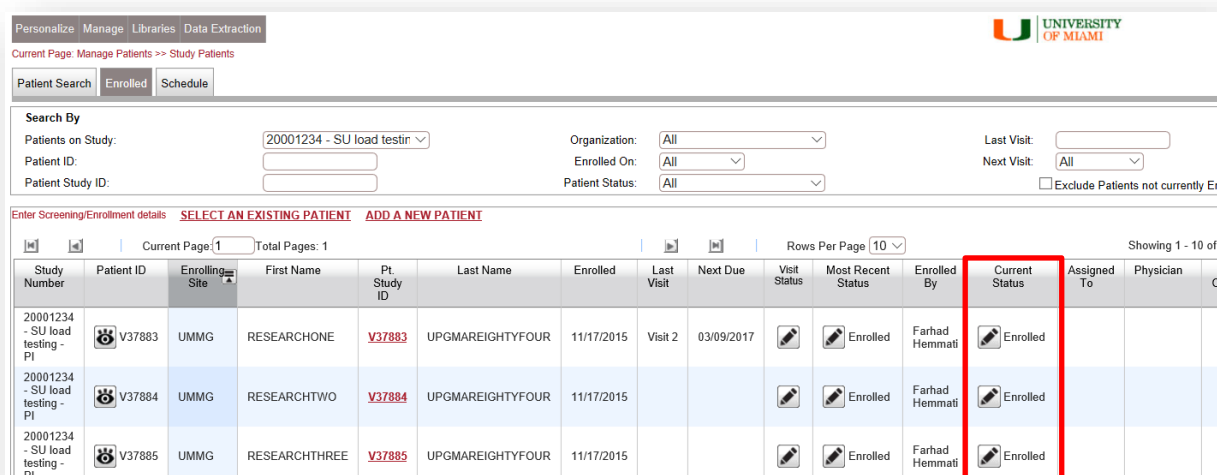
Personalize Manage Libraries Data Extraction

UNIVERSITY OF MIAMI

Current Page: Manage Patients >> Study Patients

Patient Search Enrolled Schedule

Search By

Patients on Study: 20001234 - SU load testin

Patient ID:

Patient Study ID:

Organization: All

Enrolled On: All

Patient Status: All

Last Visit:

Next Visit: All

Exclude Patients not currently E

Enter Screening/Enrollment details SELECT AN EXISTING PATIENT ADD A NEW PATIENT

Current Page: 1 Total Pages: 1

Rows Per Page 10

Showing 1 - 10 of

| Study Number | Patient ID | Enrolling Site | First Name | Pt. Study ID | Last Name | Enrolled | Last Visit | Next Due | Visit Status | Most Recent Status | Enrolled By | Current Status | Assigned To | Physician |
|---|---|---|---|---|---|---|---|---|---|---|---|---|---|---|
| 20001234 - SU load testing - PI | V37883 | UMMG | RESEARCHONE | V37883 | UPGMAREIGHTYFOUR | 11/17/2015 | Visit 2 | 03/09/2017 | | Enrolled | Farhad Hemmati | Enrolled | | |
| 20001234 - SU load testing - PI | V37884 | UMMG | RESEARCHTWO | V37884 | UPGMAREIGHTYFOUR | 11/17/2015 | | | | Enrolled | Farhad Hemmati | Enrolled | | |
| 20001234 - SU load testing - PI | V37885 | UMMG | RESEARCHTHREE | V37885 | UPGMAREIGHTYFOUR | 11/17/2015 | | | | Enrolled | Farhad Hemmati | Enrolled | | |